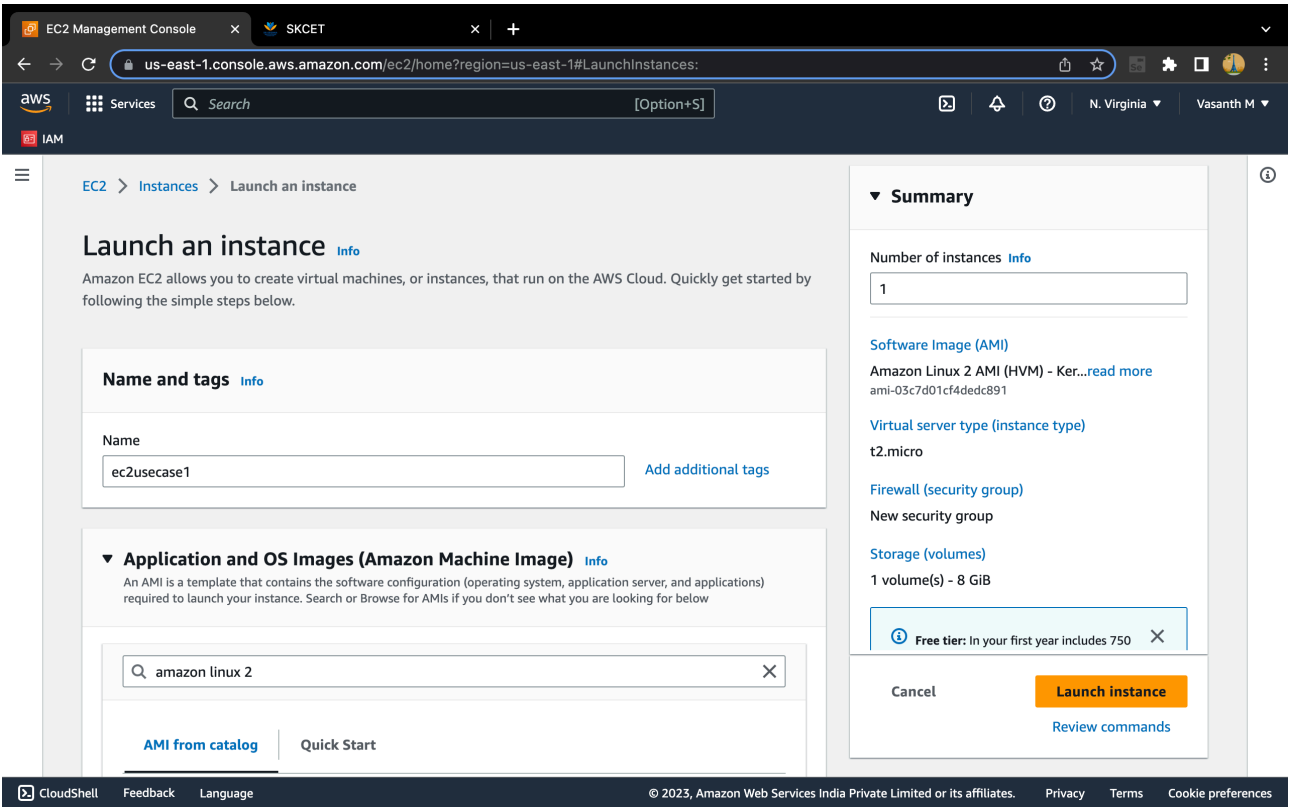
EC2 Management Console × SKCET × +

us-east-1.console.aws.amazon.com/ec2/home?region=us-east-1#LaunchInstances:

aws Services Search [Option+S] N. Virginia ▼ Vasanth M ▼

IAM

EC2 > Instances > Launch an instance

Launch an instance Info

Amazon EC2 allows you to create virtual machines, or instances, that run on the AWS Cloud. Quickly get started by following the simple steps below.

Name and tags Info

Name

ec2usecase1

Add additional tags

▼ Application and OS Images (Amazon Machine Image) Info

An AMI is a template that contains the software configuration (operating system, application server, and applications) required to launch your instance. Search or Browse for AMIs if you don't see what you are looking for below

amazon linux 2

AMI from catalog Quick Start

▼ Summary

Number of instances Info

1

Software Image (AMI)

Amazon Linux 2 AMI (HVM) - Ker...read more

ami-03c7d01cf4dedc891

Virtual server type (instance type)

t2.micro

Firewall (security group)

New security group

Storage (volumes)

1 volume(s) - 8 GiB

Free tier: In your first year includes 750

Cancel

Launch instance

Review commands

CloudShell Feedback Language © 2023, Amazon Web Services India Private Limited or its affiliates. Privacy Terms Cookie preferences